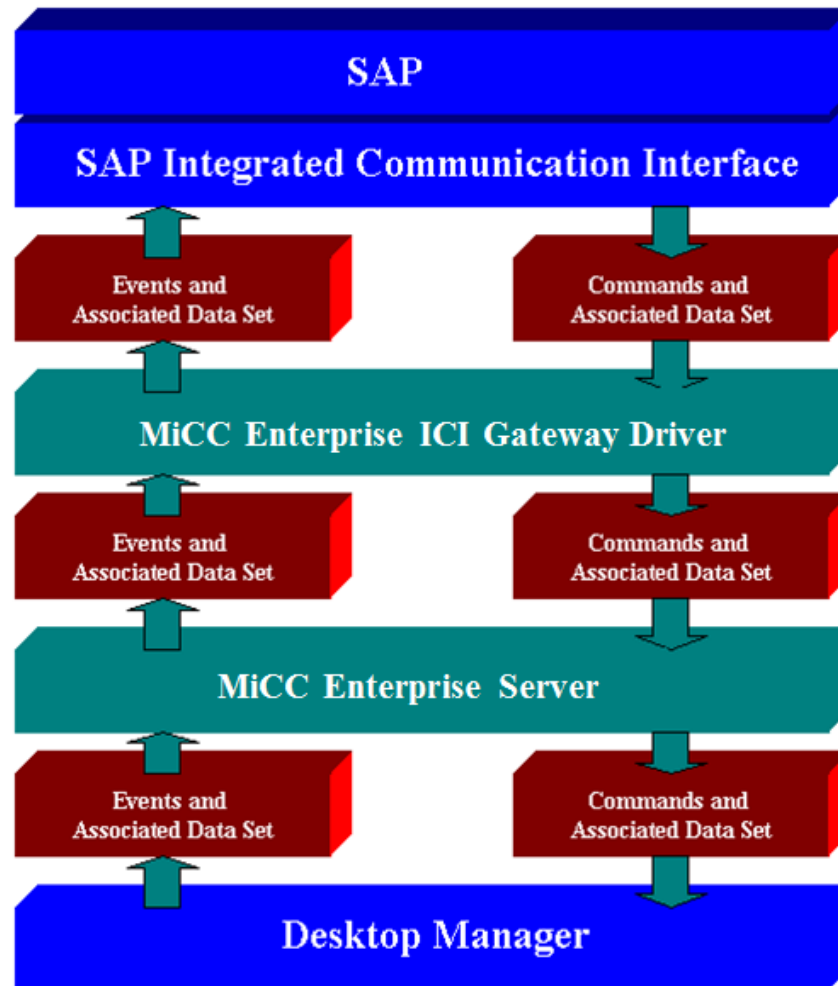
SAP

SAP Integrated Communication Interface

Events and Associated Data Set

Commands and Associated Data Set

MiCC Enterprise ICI Gateway Driver

Events and Associated Data Set

Commands and Associated Data Set

MiCC Enterprise Server

Events and Associated Data Set

Commands and Associated Data Set

Desktop Manager